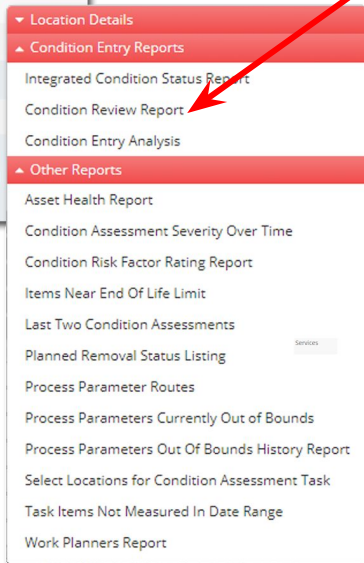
Location Details
Condition Entry Reports
Integrated Condition Status Report
Condition Review Report
Condition Entry Analysis
Other Reports
Asset Health Report
Condition Assessment Severity Over Time
Condition Risk Factor Rating Report
Items Near End Of Life Limit
Last Two Condition Assessments
Planned Removal Status Listing
Services
Process Parameter Routes
Process Parameters Currently Out of Bounds
Process Parameters Out Of Bounds History Report
Select Locations for Condition Assessment Task
Task Items Not Measured In Date Range
Work Planners Report